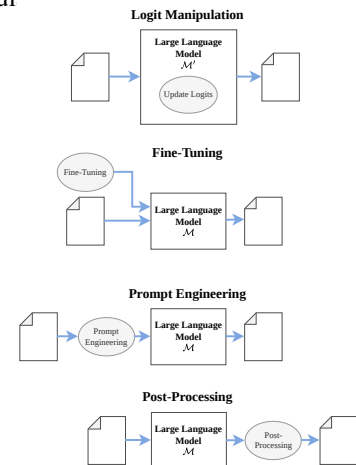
Logit Manipulation

Large Language Model
$\mathcal{M}'$

Update Logits

Fine-Tuning

Fine-Tuning

Large Language Model
$\mathcal{M}$

Prompt Engineering

Prompt Engineering

Large Language Model
$\mathcal{M}$

Post-Processing

Large Language Model
$\mathcal{M}$

Post-Processing